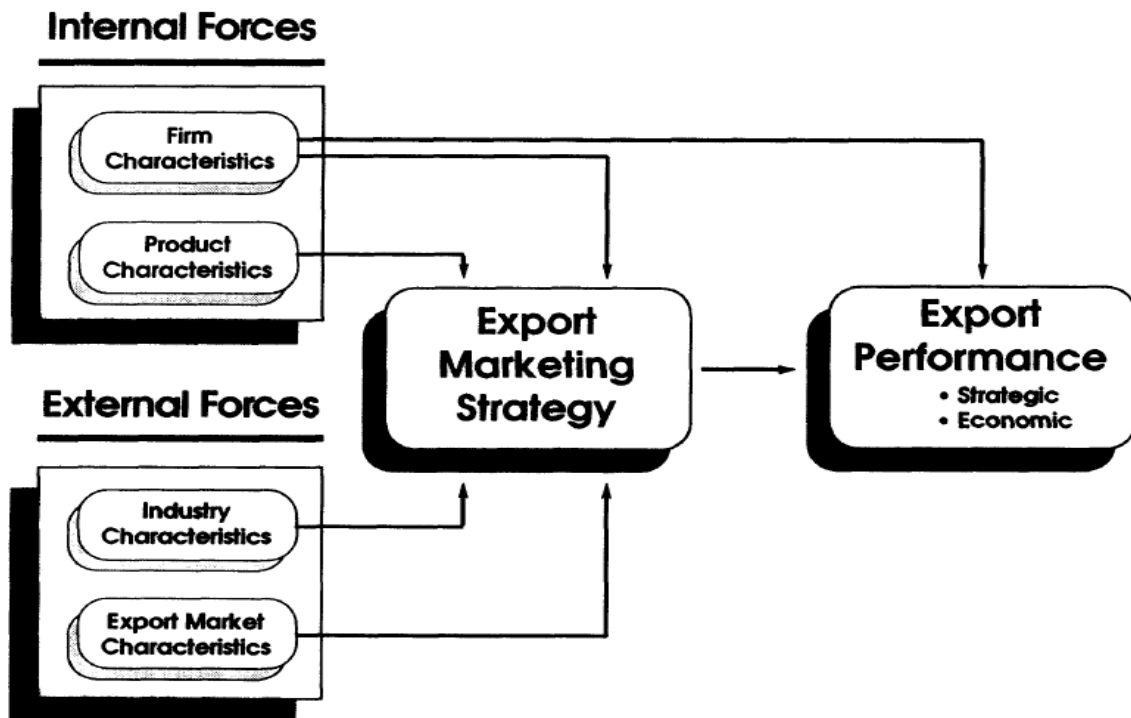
Internal Forces

Firm Characteristics

Product Characteristics

External Forces

Industry Characteristics

Export Market Characteristics

Export Marketing Strategy

Export Performance

• Strategic
• Economic